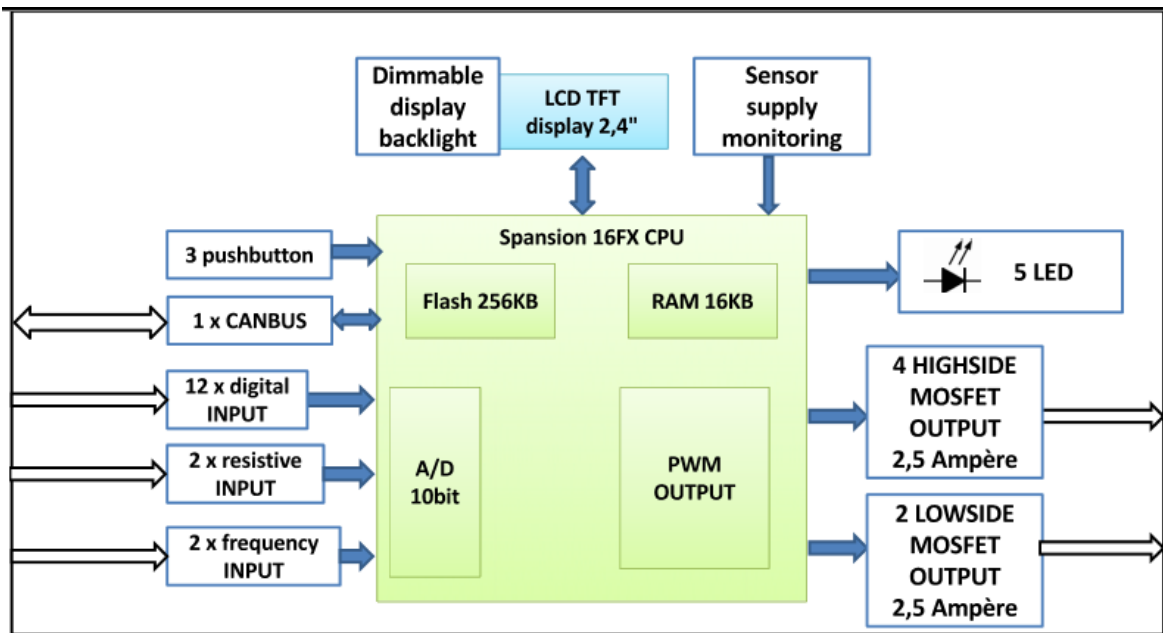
Dimmable display backlight

LCD TFT display 2,4"

Sensor supply monitoring

Spansion 16FX CPU

3 pushbutton

1 x CANBUS

12 x digital INPUT

2 x resistive INPUT

2 x frequency INPUT

Flash 256KB

RAM 16KB

A/D 10bit

PWM OUTPUT

5 LED

4 HIGHSIDE MOSFET OUTPUT 2,5 Ampère

2 LOWSIDE MOSFET OUTPUT 2,5 Ampère